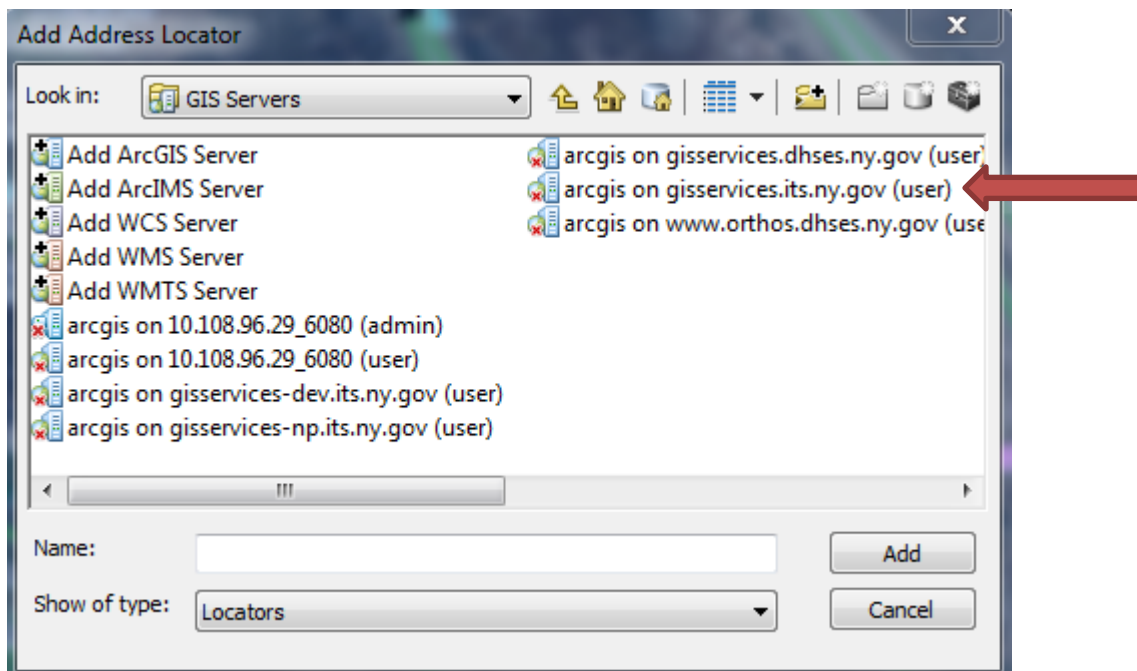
Add Address Locator

Look in: GIS Servers

Add ArcGIS Server
Add ArcIMS Server
Add WCS Server
Add WMS Server
Add WMTS Server
arcgis on 10.108.96.29_6080 (admin)
arcgis on 10.108.96.29_6080 (user)
arcgis on gisservices-dev.its.ny.gov (user)
arcgis on gisservices-np.its.ny.gov (user)
arcgis on gisservices.dhses.ny.gov (user)
arcgis on gisservices.its.ny.gov (user)
arcgis on www.orthos.dhses.ny.gov (use

Name:
Add
Show of type: Locators
Cancel